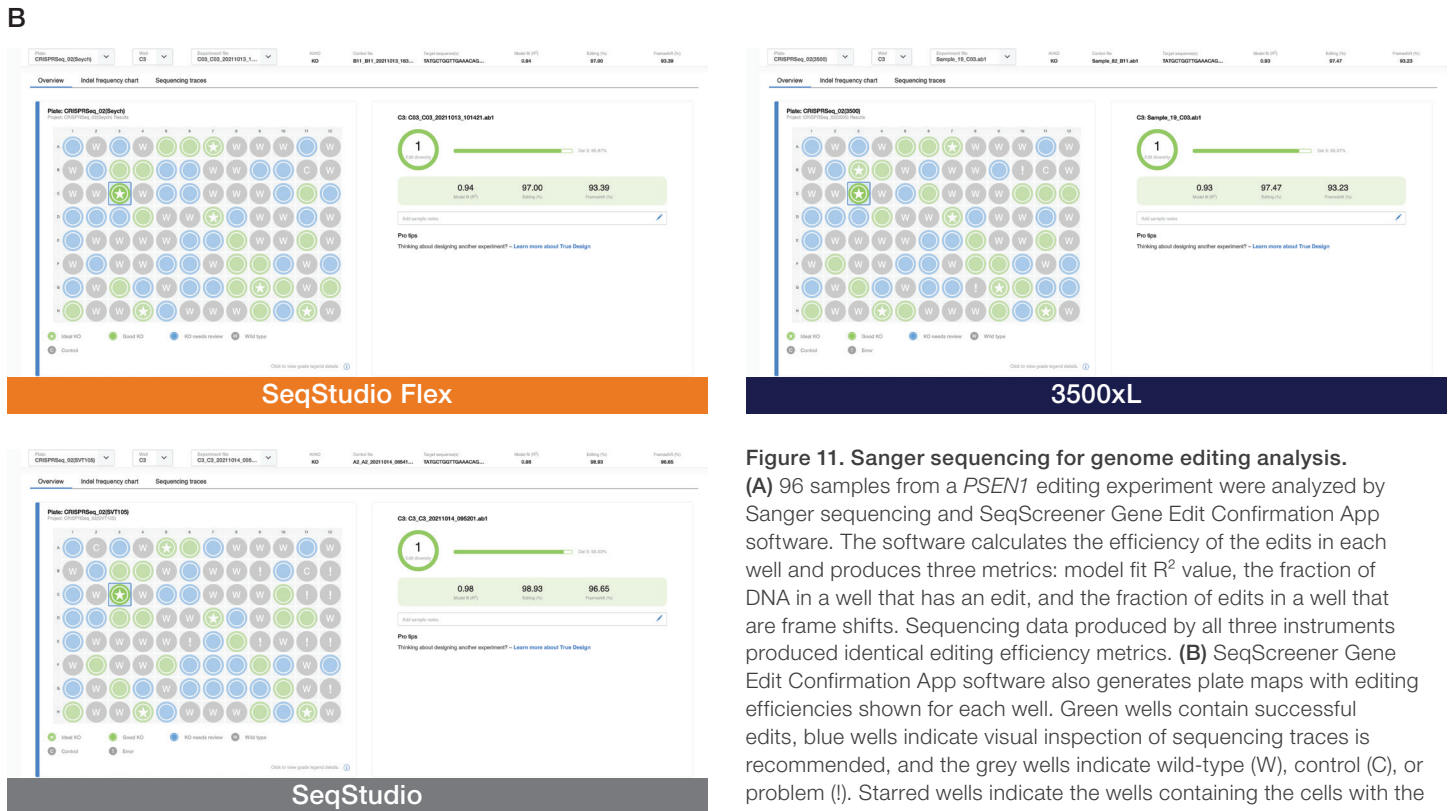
B

Plate: CRISPRSeq_02(Seych) Well C3 Experiment file C03_C03_20211013_1... KI/KO KO Control file B11_B11_20211013_163... Target sequence(s) TATGCTGGTTGAAACAG... Model fit ($R^2$) 0.94 Editing (%) 97.00 Frameshift (%) 93.39

Overview Indel frequency chart Sequencing traces

Plate: CRISPRSeq_02(Seych)

C3: C03_C03_20211013_101421.ab1

1

0.94 97.00 93.39

Model fit ($R^2$) Editing (%) Frameshift (%)

Add sample notes

Pro tips

Thinking about designing another experiment? – Learn more about True Design

Ideal KO Good KO KO needs review Wild type Control

SeqStudio Flex

Plate: CRISPRSeq_02(3500) Well C3 Experiment file Sample_19_C03.ab1 KI/KO KO Control file Sample_82_B11.ab1 Target sequence(s) TATGCTGGTTGAAACAG... Model fit ($R^2$) 0.93 Editing (%) 97.47 Frameshift (%) 93.23

Overview Indel frequency chart Sequencing traces

Plate: CRISPRSeq_02(3500)

C3: Sample_19_C03.ab1

1

0.93 97.47 93.23

Model fit ($R^2$) Editing (%) Frameshift (%)

Add sample notes

Pro tips

Thinking about designing another experiment? – Learn more about True Design

Ideal KO Good KO KO needs review Wild type Control Error

Click to view grade legend details

3500xL

Plate: CRISPRSeq_02(SVT105) Well C3 Experiment file C3_C3_20211014_095... KI/KO KO Control file A2_A2_20211014_09541... Target sequence(s) TATGCTGGTTGAAACAG... Model fit ($R^2$) 0.98 Editing (%) 98.93 Frameshift (%) 96.65

Overview Indel frequency chart Sequencing traces

Plate: CRISPRSeq_02(SVT105)

C3: C3_C3_20211014_095201.ab1

1

0.98 98.93 96.65

Model fit ($R^2$) Editing (%) Frameshift (%)

Add sample notes

Pro tips

Thinking about designing another experiment? – Learn more about True Design

Ideal KO Good KO KO needs review Wild type Control Error

Click to view grade legend details

SeqStudio

Figure 11. Sanger sequencing for genome editing analysis. (A) 96 samples from a PSEN1 editing experiment were analyzed by Sanger sequencing and SeqScreener Gene Edit Confirmation App software. The software calculates the efficiency of the edits in each well and produces three metrics: model fit $R^2$ value, the fraction of DNA in a well that has an edit, and the fraction of edits in a well that are frame shifts. Sequencing data produced by all three instruments produced identical editing efficiency metrics. (B) SeqScreener Gene Edit Confirmation App software also generates plate maps with editing efficiencies shown for each well. Green wells contain successful edits, blue wells indicate visual inspection of sequencing traces is recommended, and the grey wells indicate wild-type (W), control (C), or problem (!). Starred wells indicate the wells containing the cells with the